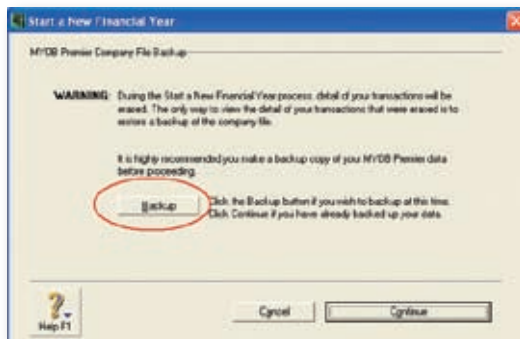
Start a New Financial Year

MYOB Premier Company File Backup

WARNING: During the Start a New Financial Year process, detail of your transactions will be erased. The only way to view the detail of your transactions that were erased is to restore a backup of the company file.

It is highly recommended you make a backup copy of your MYOB Premier data before proceeding.

Backup

Click the Backup button if you wish to backup at this time. Click Continue if you have already backed up your data.

Help F1

Cancel

Continue